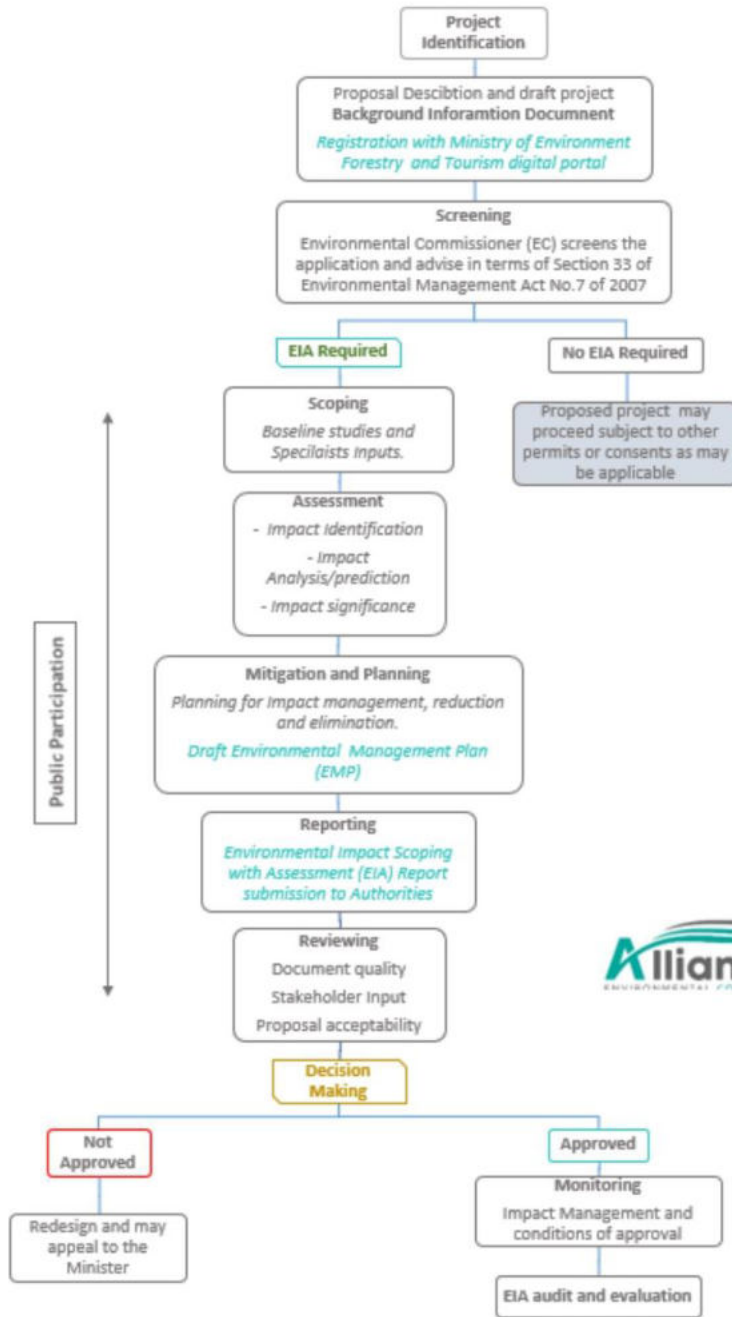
Project Identification

Proposal Descibtion and draft project **Background Inforamtion Document**

*Registration with Ministry of Environment Forestry and Tourism digital portal*

**Screening**

Environmental Commissioner (EC) screens the application and advise in terms of Section 33 of Environmental Management Act No.7 of 2007

EIA Required

No EIA Required

Proposed project may proceed subject to other permits or consents as may be applicable

Public Participation

**Scoping**

*Baseline studies and Specilaists Inputs.*

**Assessment**

*- Impact Identification*

*- Impact Analysis/prediction*

*- Impact significance*

**Mitigation and Planning**

*Planning for Impact management, reduction and elimination.*

*Draft Environmental Management Plan (EMP)*

**Reporting**

*Environmental Impact Scoping with Assessment (EIA) Report submission to Authorities*

**Reviewing**

Document quality

Stakeholder Input

Proposal acceptability

Allian

Decision Making

Not Approved

Redesign and may appeal to the Minister

Approved

**Monitoring**

Impact Management and conditions of approval

EIA audit and evaluation